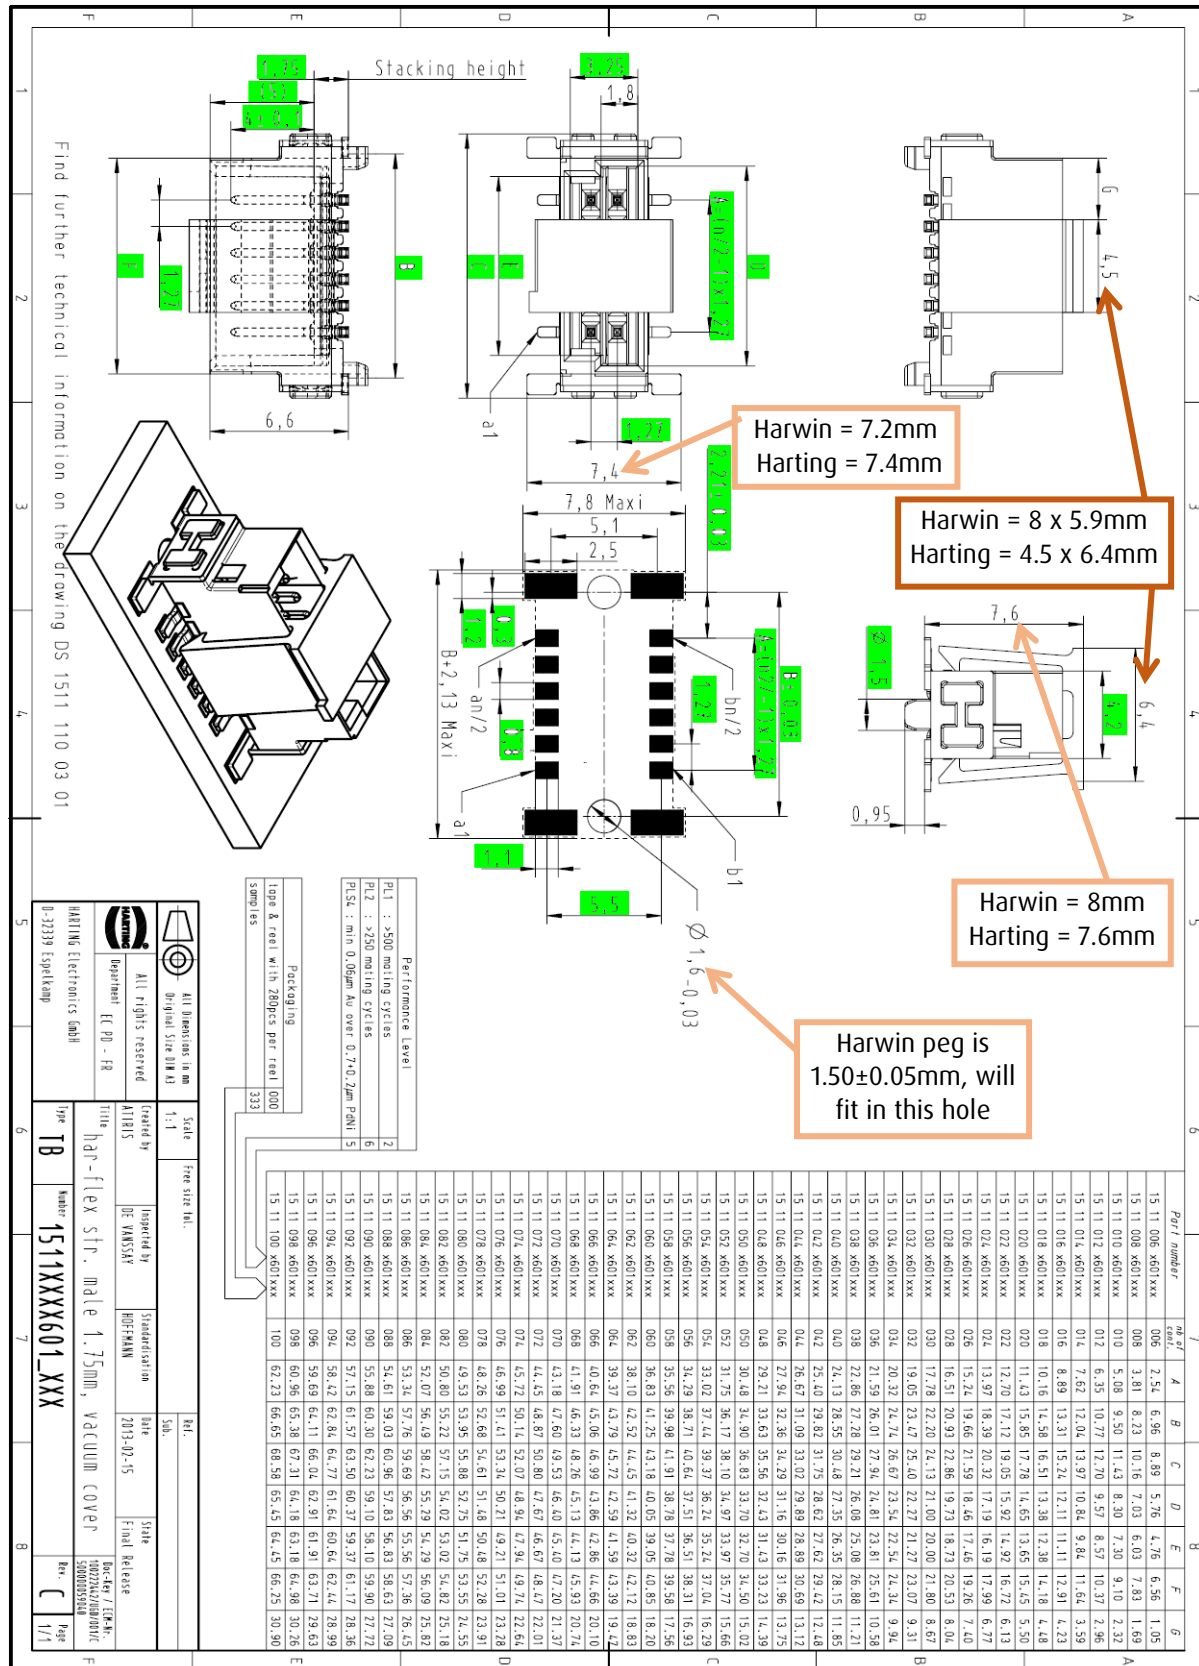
Stacking height

1,8

Find further technical information on the drawing DS 1511 110 03 01

6,6

a1

Harwin = 7.2mm
Harting = 7.4mm

7,4

7,8 Maxi

5,1

2,5

Harwin = 8 x 5.9mm
Harting = 4.5 x 6.4mm

4,5

6,4

7,6

0,95

B+2,13 Maxi

an/2

bn/2

a1

b1

$\varnothing 1,6_{-0,03}$

Harwin = 8mm
Harting = 7.6mm

Harwin peg is 1.50±0.05mm, will fit in this hole

Performance Level
PL1 : >500 mating cycles | 2
PL2 : >250 mating cycles | 6
PLS4 : min 0,06µm Au over 0,7-0,2µm PdNi | 5

Packaging
tape & reel with 280pcs per reel | 000
samples | 333

All Dimensions in mm
Original Size DIN A3
All rights reserved
Department EC PD - FR
HARTING Electronics GmbH
D-32339 Espelkamp
Scale 1:1
Free size tol.
Ref.
Sub.
Created by ATIRIS
Inspected by DE VANSSAY
Standardisation HOFFMANN
Date 2013-02-15
State Final Release
Title har-flex str. male 1,75mm, vacuum cover
Type TB
Number 1511XXXX601_XXX
Rev. C
Page 1/1

| Part number | nb of cont. | A | B | C | D | E | F | G |
|---|---|---|---|---|---|---|---|---|
| 15 11 006 x601xxx | 006 | 2,54 | 6,96 | 8,89 | 5,76 | 4,76 | 6,56 | 1,05 |
| 15 11 008 x601xxx | 008 | 3,81 | 8,23 | 10,16 | 7,03 | 6,03 | 7,83 | 1,69 |
| 15 11 010 x601xxx | 010 | 5,08 | 9,50 | 11,43 | 8,30 | 7,30 | 9,10 | 2,32 |
| 15 11 012 x601xxx | 012 | 6,35 | 10,77 | 12,70 | 9,57 | 8,57 | 10,37 | 2,96 |
| 15 11 014 x601xxx | 014 | 7,62 | 12,04 | 13,97 | 10,84 | 9,84 | 11,64 | 3,59 |
| 15 11 016 x601xxx | 016 | 8,89 | 13,31 | 15,24 | 12,11 | 11,11 | 12,91 | 4,23 |
| 15 11 018 x601xxx | 018 | 10,16 | 14,58 | 16,51 | 13,38 | 12,38 | 14,18 | 4,48 |
| 15 11 020 x601xxx | 020 | 11,43 | 15,85 | 17,78 | 14,65 | 13,65 | 15,45 | 5,50 |
| 15 11 022 x601xxx | 022 | 12,70 | 17,12 | 19,05 | 15,92 | 14,92 | 16,72 | 6,13 |
| 15 11 024 x601xxx | 024 | 13,97 | 18,39 | 20,32 | 17,19 | 16,19 | 17,99 | 6,77 |
| 15 11 026 x601xxx | 026 | 15,24 | 19,66 | 21,59 | 18,46 | 17,46 | 19,26 | 7,40 |
| 15 11 028 x601xxx | 028 | 16,51 | 20,93 | 22,86 | 19,73 | 18,73 | 20,53 | 8,04 |
| 15 11 030 x601xxx | 030 | 17,78 | 22,20 | 24,13 | 21,00 | 20,00 | 21,80 | 8,67 |
| 15 11 032 x601xxx | 032 | 19,05 | 23,47 | 25,40 | 22,27 | 21,27 | 23,07 | 9,31 |
| 15 11 034 x601xxx | 034 | 20,32 | 24,74 | 26,67 | 23,54 | 22,54 | 24,34 | 9,94 |
| 15 11 036 x601xxx | 036 | 21,59 | 26,01 | 27,94 | 24,81 | 23,81 | 25,61 | 10,58 |
| 15 11 038 x601xxx | 038 | 22,86 | 27,28 | 29,21 | 26,08 | 25,08 | 26,88 | 11,21 |
| 15 11 040 x601xxx | 040 | 24,13 | 28,55 | 30,48 | 27,35 | 26,35 | 28,15 | 11,85 |
| 15 11 042 x601xxx | 042 | 25,40 | 29,82 | 31,75 | 28,62 | 27,62 | 29,42 | 12,48 |
| 15 11 044 x601xxx | 044 | 26,67 | 31,09 | 33,02 | 29,89 | 28,89 | 30,69 | 13,12 |
| 15 11 046 x601xxx | 046 | 27,94 | 32,36 | 34,29 | 31,16 | 30,16 | 31,96 | 13,75 |
| 15 11 048 x601xxx | 048 | 29,21 | 33,63 | 35,56 | 32,43 | 31,43 | 33,23 | 14,39 |
| 15 11 050 x601xxx | 050 | 30,48 | 34,90 | 36,83 | 33,70 | 32,70 | 34,50 | 15,02 |
| 15 11 052 x601xxx | 052 | 31,75 | 36,17 | 38,10 | 34,97 | 33,97 | 35,77 | 15,66 |
| 15 11 054 x601xxx | 054 | 33,02 | 37,44 | 39,37 | 36,24 | 35,24 | 37,04 | 16,29 |
| 15 11 056 x601xxx | 056 | 34,29 | 38,71 | 40,64 | 37,51 | 36,51 | 38,31 | 16,93 |
| 15 11 058 x601xxx | 058 | 35,56 | 39,98 | 41,91 | 38,78 | 37,78 | 39,58 | 17,56 |
| 15 11 060 x601xxx | 060 | 36,83 | 41,25 | 43,18 | 40,05 | 39,05 | 40,85 | 18,20 |
| 15 11 062 x601xxx | 062 | 38,10 | 42,52 | 44,45 | 41,32 | 40,32 | 42,12 | 18,83 |
| 15 11 064 x601xxx | 064 | 39,37 | 43,79 | 45,72 | 42,59 | 41,59 | 43,39 | 19,47 |
| 15 11 066 x601xxx | 066 | 40,64 | 45,06 | 46,99 | 43,86 | 42,86 | 44,66 | 20,10 |
| 15 11 068 x601xxx | 068 | 41,91 | 46,33 | 48,26 | 45,13 | 44,13 | 45,93 | 20,74 |
| 15 11 070 x601xxx | 070 | 43,18 | 47,60 | 49,53 | 46,40 | 45,40 | 47,20 | 21,37 |
| 15 11 072 x601xxx | 072 | 44,45 | 48,87 | 50,80 | 47,67 | 46,67 | 48,47 | 22,01 |
| 15 11 074 x601xxx | 074 | 45,72 | 50,14 | 52,07 | 48,94 | 47,94 | 49,74 | 22,64 |
| 15 11 076 x601xxx | 076 | 46,99 | 51,41 | 53,34 | 50,21 | 49,21 | 51,01 | 23,28 |
| 15 11 078 x601xxx | 078 | 48,26 | 52,68 | 54,61 | 51,48 | 50,48 | 52,28 | 23,91 |
| 15 11 080 x601xxx | 080 | 49,53 | 53,95 | 55,88 | 52,75 | 51,75 | 53,55 | 24,55 |
| 15 11 082 x601xxx | 082 | 50,80 | 55,22 | 57,15 | 54,02 | 53,02 | 54,82 | 25,18 |
| 15 11 084 x601xxx | 084 | 52,07 | 56,49 | 58,42 | 55,29 | 54,29 | 56,09 | 25,82 |
| 15 11 086 x601xxx | 086 | 53,34 | 57,76 | 59,69 | 56,56 | 55,56 | 57,36 | 26,45 |
| 15 11 088 x601xxx | 088 | 54,61 | 59,03 | 60,96 | 57,83 | 56,83 | 58,63 | 27,09 |
| 15 11 090 x601xxx | 090 | 55,88 | 60,30 | 62,23 | 59,10 | 58,10 | 59,90 | 27,72 |
| 15 11 092 x601xxx | 092 | 57,15 | 61,57 | 63,50 | 60,37 | 59,37 | 61,17 | 28,36 |
| 15 11 094 x601xxx | 094 | 58,42 | 62,84 | 64,77 | 61,64 | 60,64 | 62,44 | 28,99 |
| 15 11 096 x601xxx | 096 | 59,69 | 64,11 | 66,04 | 62,91 | 61,91 | 63,71 | 29,63 |
| 15 11 098 x601xxx | 098 | 60,96 | 65,38 | 67,31 | 64,18 | 63,18 | 64,98 | 30,26 |
| 15 11 100 x601xxx | 100 | 62,23 | 66,65 | 68,58 | 65,45 | 64,45 | 66,25 | 30,90 |